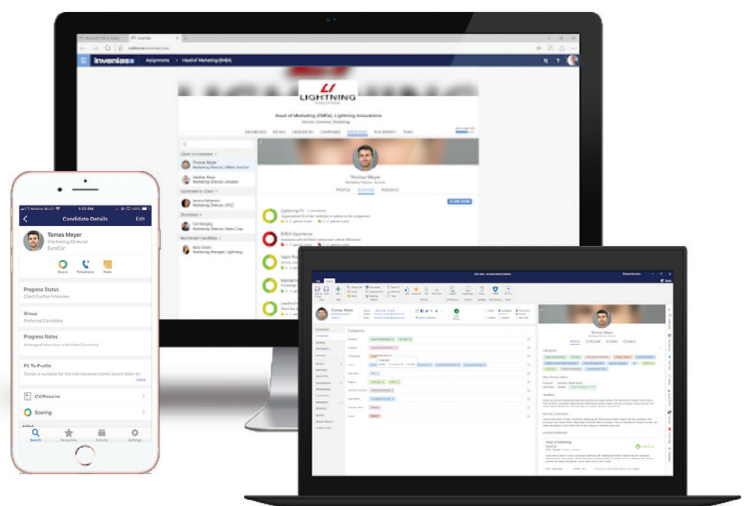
invenias
Assignments
Head of Marketing (EMEA)

LIGHTNING

Head of Marketing (EMEA), Lightning Innovations

Thomas Meyer

Candidate Details
Edit
Tomas Meyer
Marketing Director
Score
Telephone
Notes

Progress Status
Client Further Interview

Group
Preferred Candidate

Progress Notes

Fit To Profile

more

CV/Resume

Scoring

Search
Favourites
Activity
Settings

Thomas Meyer